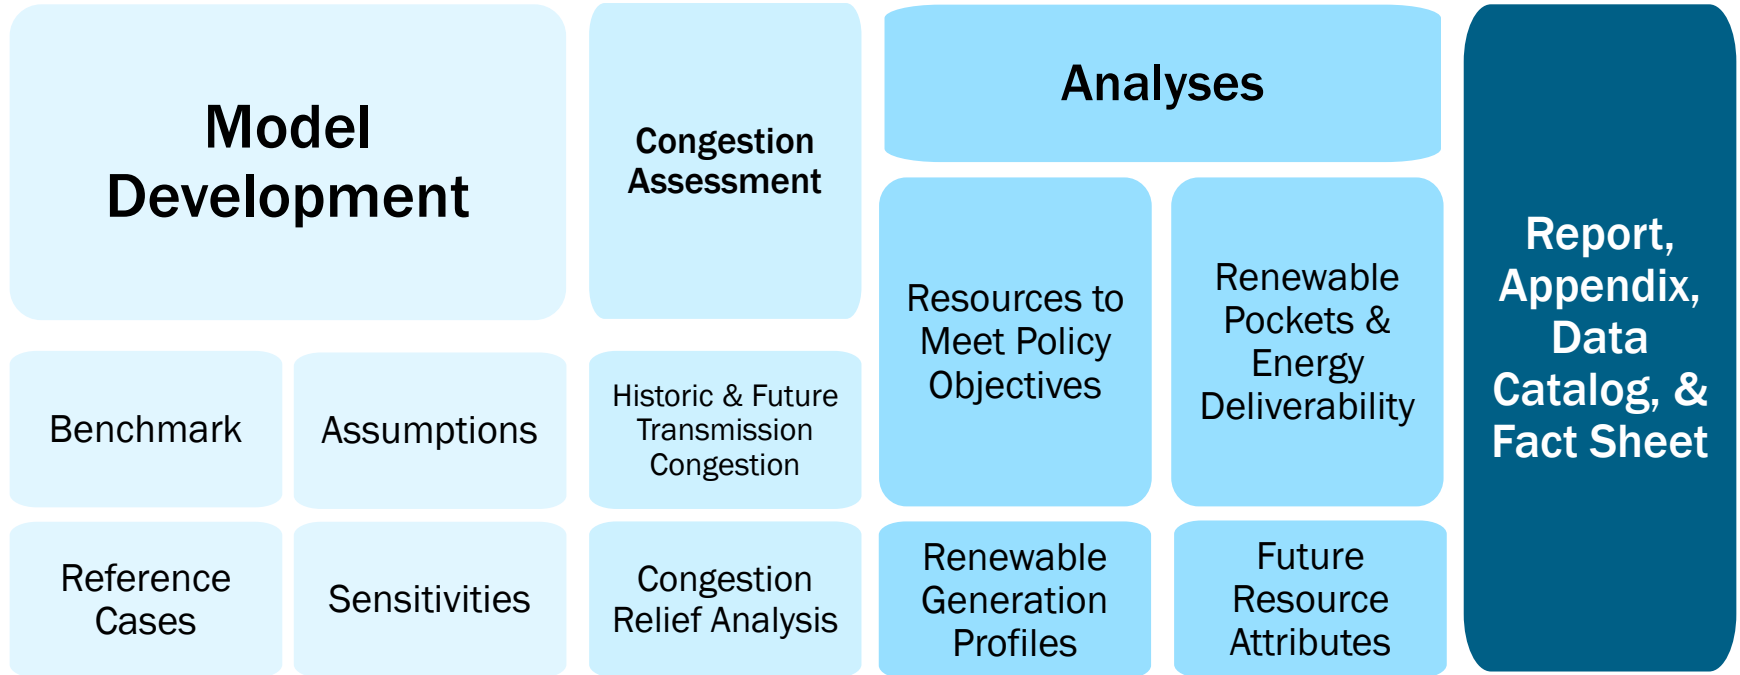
Model Development

Benchmark

Assumptions

Reference Cases

Sensitivities

Congestion Assessment

Historic & Future Transmission Congestion

Congestion Relief Analysis

Analyses

Resources to Meet Policy Objectives

Renewable Pockets & Energy Deliverability

Renewable Generation Profiles

Future Resource Attributes

Report, Appendix, Data Catalog, & Fact Sheet